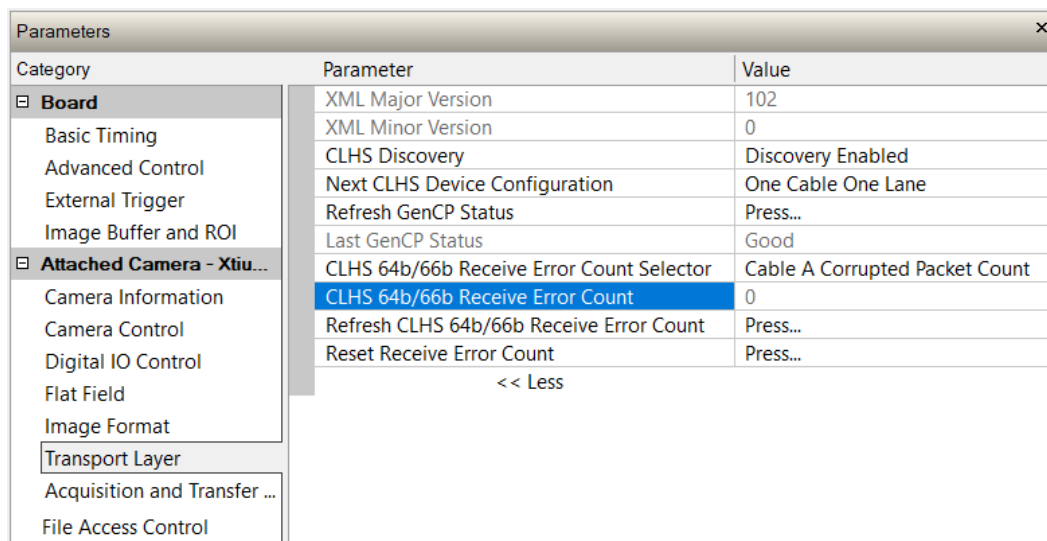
Parameters

Category
⊟ Board
Basic Timing
Advanced Control
External Trigger
Image Buffer and ROI
⊟ Attached Camera - Xtiu...
Camera Information
Camera Control
Digital IO Control
Flat Field
Image Format
Transport Layer
Acquisition and Transfer ...
File Access Control

| Parameter | Value |
|---|---|
| XML Major Version | 102 |
| XML Minor Version | 0 |
| CLHS Discovery | Discovery Enabled |
| Next CLHS Device Configuration | One Cable One Lane |
| Refresh GenCP Status | Press... |
| Last GenCP Status | Good |
| CLHS 64b/66b Receive Error Count Selector | Cable A Corrupted Packet Count |
| CLHS 64b/66b Receive Error Count | 0 |
| Refresh CLHS 64b/66b Receive Error Count | Press... |
| Reset Receive Error Count | Press... |

<< Less